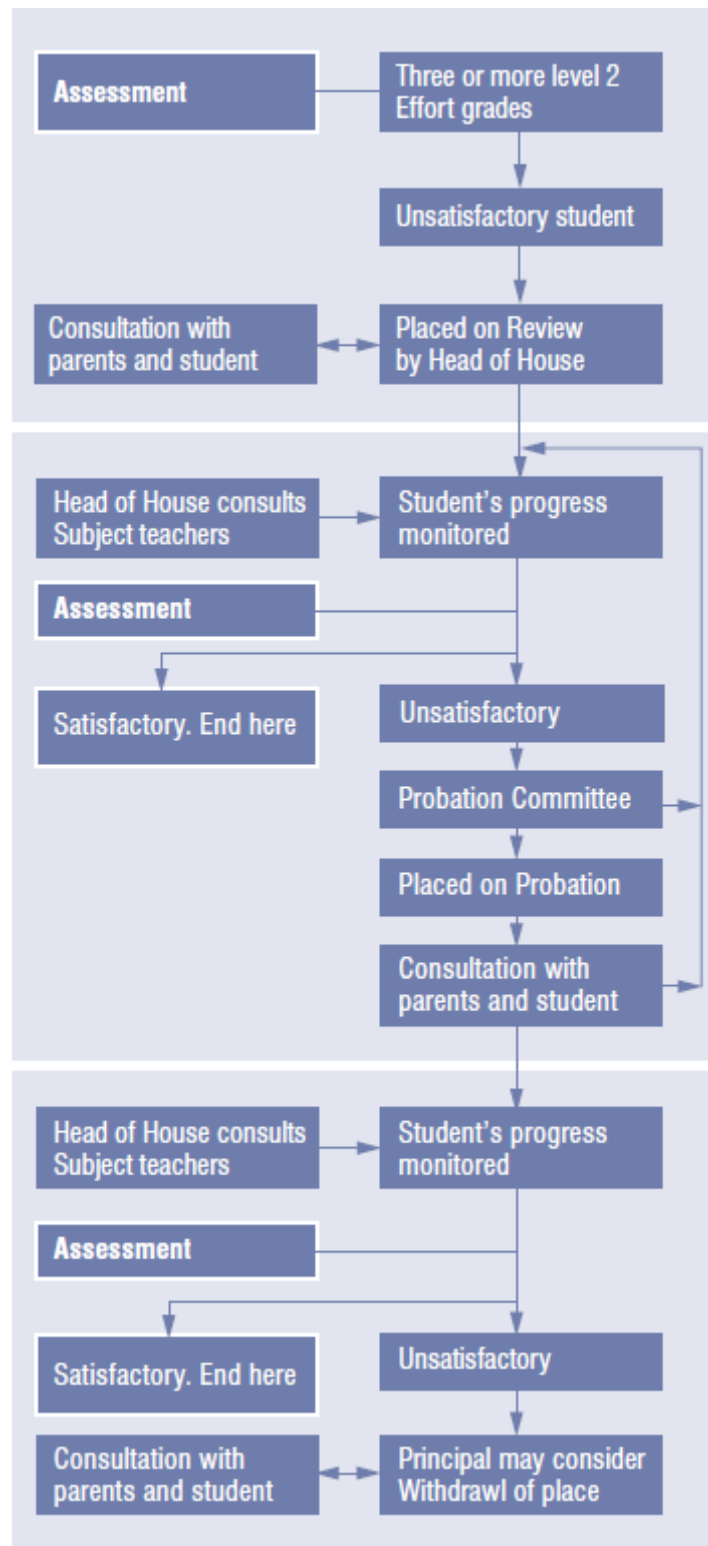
Assessment

Three or more level 2 Effort grades

Unsatisfactory student

Consultation with parents and student

Placed on Review by Head of House

Head of House consults Subject teachers

Student's progress monitored

Assessment

Satisfactory. End here

Unsatisfactory

Probation Committee

Placed on Probation

Consultation with parents and student

Head of House consults Subject teachers

Student's progress monitored

Assessment

Satisfactory. End here

Unsatisfactory

Consultation with parents and student

Principal may consider Withdrawl of place